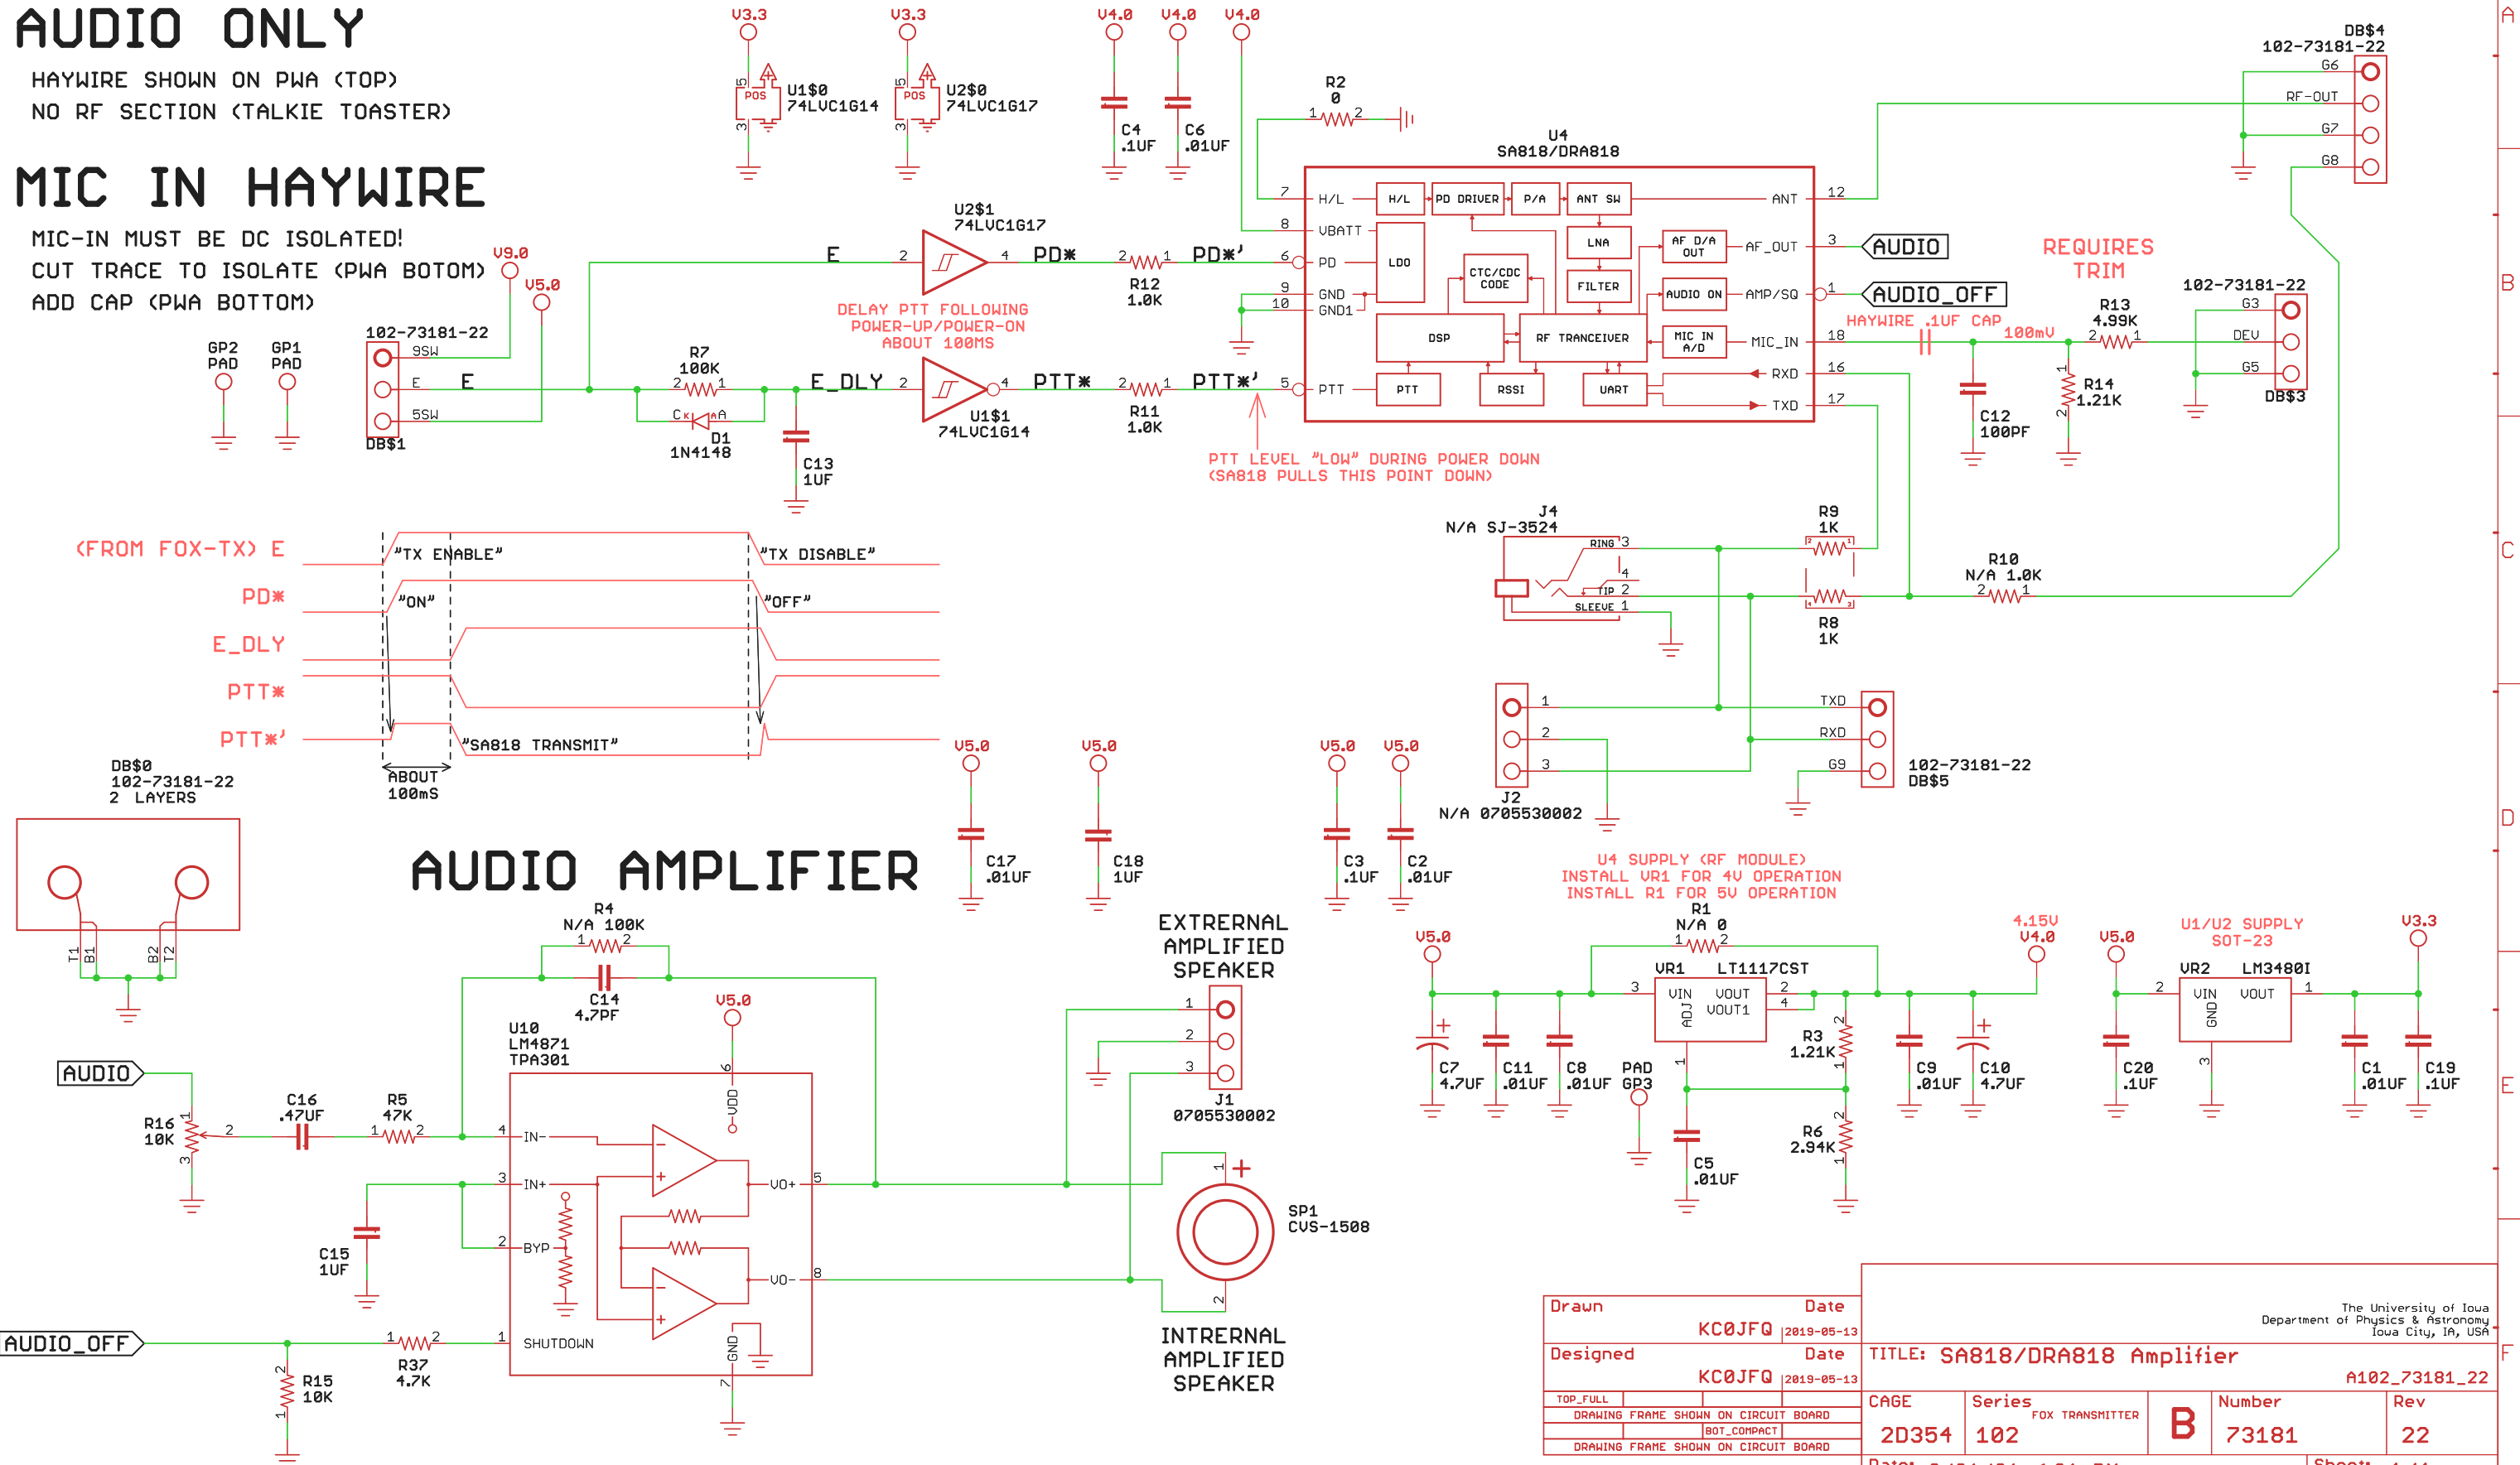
AUDIO ONLY
HAYWIRE SHOWN ON PWA (TOP)
NO RF SECTION (TALKIE TOASTER)

MIC IN HAYWIRE
MIC-IN MUST BE DC ISOLATED!
CUT TRACE TO ISOLATE (PWA BOTOM)
ADD CAP (PWA BOTTOM)

V3.3 V3.3 V4.0 V4.0 V4.0
U1$0 74LVC1G14
U2$0 74LVC1G17
POS POS
C4 .1UF
C6 .01UF
R2 0
U4 SA818/DRA818
H/L VBATT PD GND GND1 PTT
H/L PD DRIVER P/A ANT SW ANT
LNA AF D/A OUT AF_OUT
LDO CTC/CDC CODE FILTER AUDIO ON AMP/SQ
DSP RF TRANCEIVER MIC IN A/D MIC_IN
PTT RSSI UART RXD TXD
7 8 6 9 10 5 12 3 1 18 16 17
AUDIO
AUDIO_OFF
REQUIRES TRIM
HAYWIRE .1UF CAP 100mV
R13 4.99K
R14 1.21K
C12 100PF
DB$4 102-73181-22 G6 RF-OUT G7 G8
102-73181-22 G3 DEV G5 DB$3

U2$1 74LVC1G17
E PD* PD*'
R12 1.0K
V9.0 V5.0
DELAY PTT FOLLOWING POWER-UP/POWER-ON ABOUT 100MS
102-73181-22 9SW E 5SW DB$1
GP2 PAD GP1 PAD
R7 100K
D1 1N4148
E_DLY PTT* PTT*'
U1$1 74LVC1G14
R11 1.0K
C13 1UF
PTT LEVEL "LOW" DURING POWER DOWN (SA818 PULLS THIS POINT DOWN)

(FROM FOX-TX) E "TX ENABLE" "TX DISABLE"
PD* "ON" "OFF"
E_DLY
PTT*
PTT*' "SA818 TRANSMIT"
ABOUT 100mS

J4 N/A SJ-3524 RING 3 4 TIP 2 SLEEVE 1
R9 1K R8 1K
R10 N/A 1.0K
J2 N/A 0705530002
TXD RXD G9 102-73181-22 DB$5

DB$0 102-73181-22 2 LAYERS
T1 B1 B2 T2

AUDIO AMPLIFIER
V5.0 V5.0 V5.0 V5.0
C17 .01UF C18 1UF C3 .1UF C2 .01UF
R4 N/A 100K
C14 4.7PF
U10 LM4871 TPA301
IN- IN+ BYP SHUTDOWN VDD GND VO+ VO-
AUDIO R16 10K C16 .47UF R5 47K
C15 1UF
AUDIO_OFF R37 4.7K R15 10K
EXTRERNAL AMPLIFIED SPEAKER
J1 0705530002
SP1 CVS-1508
INTRERNAL AMPLIFIED SPEAKER

U4 SUPPLY (RF MODULE)
INSTALL VR1 FOR 4V OPERATION
INSTALL R1 FOR 5V OPERATION
R1 N/A 0
VR1 LT1117CST VIN VOUT VOUT1 ADJ
4.15V V4.0
C7 4.7UF C11 .01UF C8 .01UF PAD GP3
R3 1.21K R6 2.94K C5 .01UF C9 .01UF C10 4.7UF
U1/U2 SUPPLY SOT-23
V5.0 V3.3
VR2 LM3480I VIN VOUT GND
C20 .1UF C1 .01UF C19 .1UF

Drawn Date KC0JFQ 2019-05-13
Designed Date KC0JFQ 2019-05-13
TOP_FULL DRAWING FRAME SHOWN ON CIRCUIT BOARD
BOT_COMPACT DRAWING FRAME SHOWN ON CIRCUIT BOARD
The University of Iowa Department of Physics & Astronomy Iowa City, IA, USA
TITLE: SA818/DRA818 Amplifier
A102_73181_22
CAGE 2D354 Series 102 FOX TRANSMITTER B Number 73181 Rev 22
A B C D E F